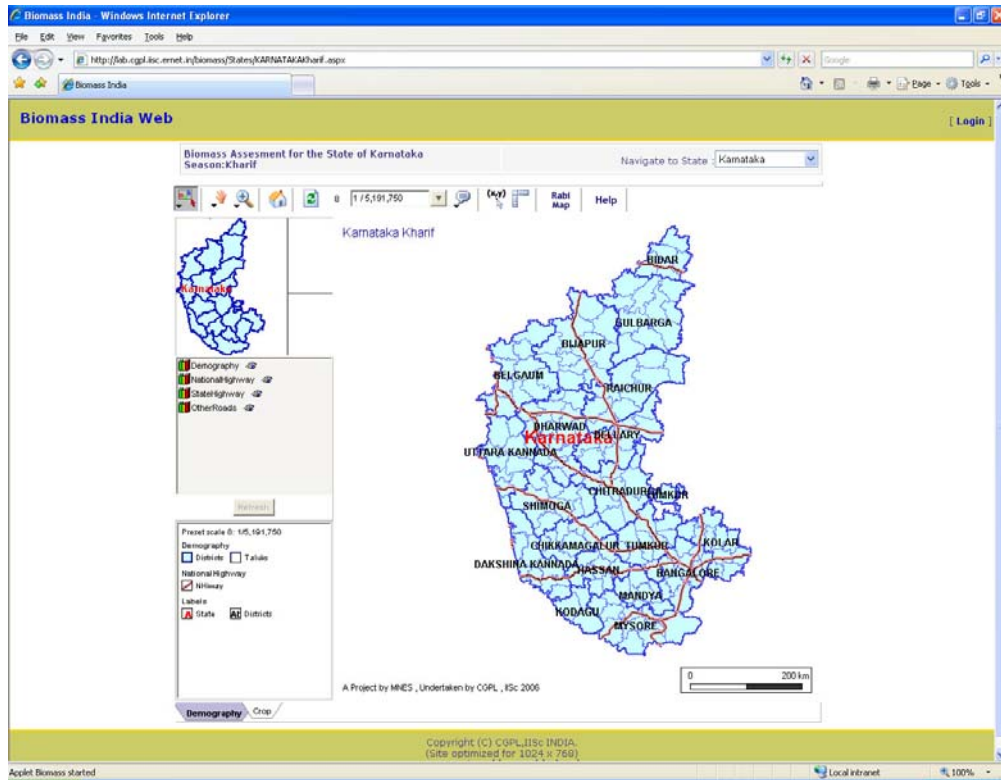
Biomass India - Windows Internet Explorer

File Edit View Favorites Tools Help

http://lab.cgpl.iisc.ernet.in/biomass/States/KARNATAKAKharif.aspx

Google

Biomass India

Page Tools

Biomass India Web

[ Login ]

Biomass Assesment for the State of Karnataka
Season:Kharif

Navigate to State : Karnataka

1 / 5,191,750

(x,y)

Rabi Map

Help

Karnataka

Demography
NationalHighway
StateHighway
OtherRoads

Refresh

Preset scale 0: 1/5,191,750
Demography
Districts Taluks
National Highway
NHiway
Labels
State Districts

Karnataka Kharif

BIDAR
GULBARGA
BIJAPUR
BELGAUM
RAICHUR
DHARWAD
BELLARY
Karnataka
UTTARA KANNADA
CHITRADURGA
TUMKUR
SHIMOGA
CHIKKAMAGALUR
TUMKUR
KOLAR
DAKSHINA KANNADA
HASSAN
BANGALORE
MANDYA
KODAGU
MYSORE

0 200 km

A Project by MNES , Undertaken by CGPL , IISc 2006

Demography Crop

Copyright (C) CGPL,IISc INDIA.
(Site optimized for 1024 x 768)

Applet Biomass started

Local intranet

100%